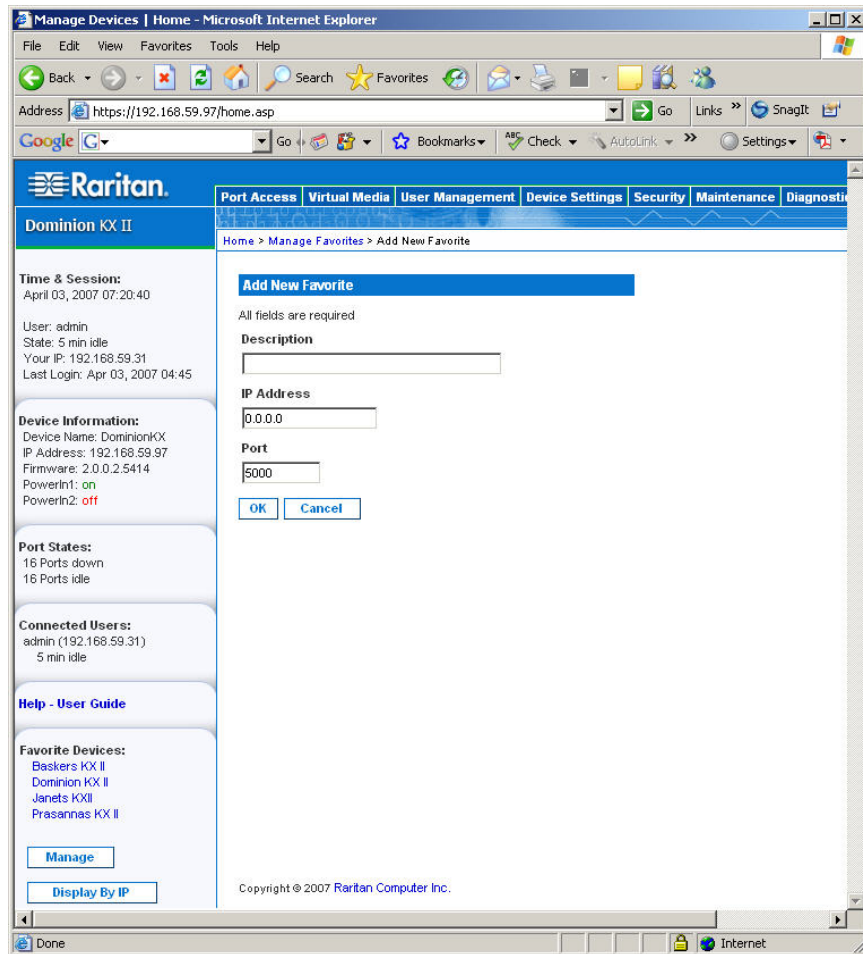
Manage Devices | Home - Microsoft Internet Explorer

File Edit View Favorites Tools Help

Back Search Favorites

Address https://192.168.59.97/home.asp Go Links » SnagIt

Google G Go Bookmarks Check AutoLink » Settings

Raritan.

Dominion KX II

Port Access | Virtual Media | User Management | Device Settings | Security | Maintenance | Diagnosti

Home > Manage Favorites > Add New Favorite

Time & Session:
April 03, 2007 07:20:40

User: admin
State: 5 min idle
Your IP: 192.168.59.31
Last Login: Apr 03, 2007 04:45

Device Information:
Device Name: DominionKX
IP Address: 192.168.59.97
Firmware: 2.0.0.2.5414
PowerIn1: on
PowerIn2: off

Port States:
16 Ports down
16 Ports idle

Connected Users:
admin (192.168.59.31)
5 min idle

Help - User Guide

Favorite Devices:
Baskers KX II
Dominion KX II
Janets KXII
Prasannas KX II

Manage

Display By IP

Add New Favorite

All fields are required

Description

IP Address
0.0.0.0

Port
5000

OK Cancel

Copyright © 2007 Raritan Computer Inc.

Done Internet